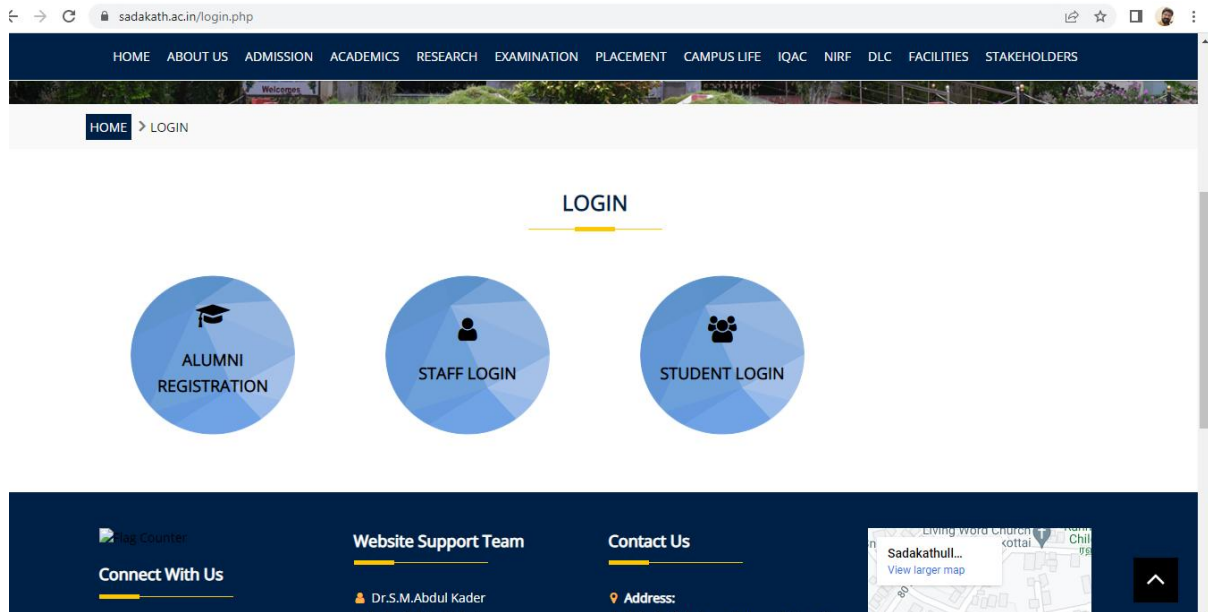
sadakath.ac.in/login.php

HOME ABOUT US ADMISSION ACADEMICS RESEARCH EXAMINATION PLACEMENT CAMPUS LIFE IQAC NIRF DLC FACILITIES STAKEHOLDERS

Welcomes

HOME > LOGIN

LOGIN

ALUMNI REGISTRATION

STAFF LOGIN

STUDENT LOGIN

Flag Counter

Connect With Us

Website Support Team

Dr.S.M.Abdul Kader

Contact Us

Address:

Living Word Church

kottai

Sadakathull...

View larger map